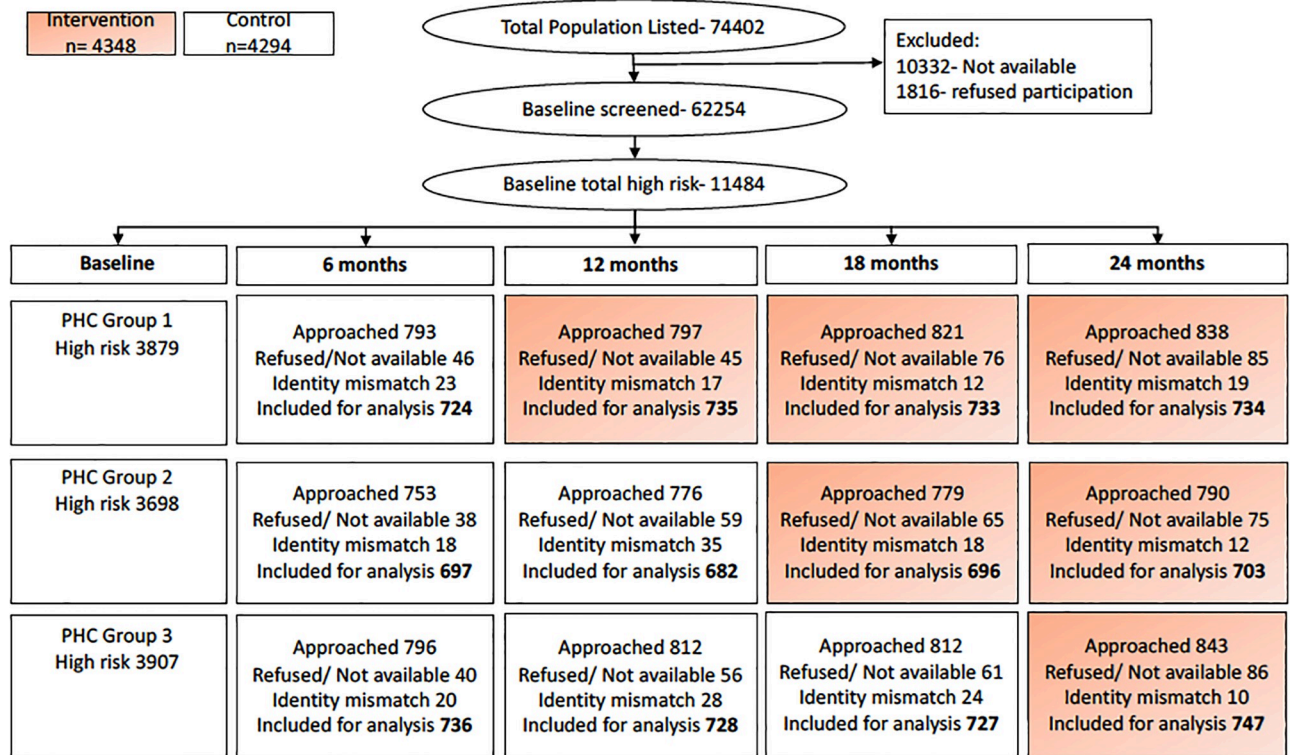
Intervention
n= 4348

Control
n=4294

Total Population Listed- 74402

Excluded:
10332- Not available
1816- refused participation

Baseline screened- 62254

Baseline total high risk- 11484

| Baseline | 6 months | 12 months | 18 months | 24 months |
|---|---|---|---|---|
| PHC Group 1 High risk 3879 | Approached 793 Refused/Not available 46 Identity mismatch 23 Included for analysis **724** | Approached 797 Refused/ Not available 45 Identity mismatch 17 Included for analysis **735** | Approached 821 Refused/ Not available 76 Identity mismatch 12 Included for analysis **733** | Approached 838 Refused/ Not available 85 Identity mismatch 19 Included for analysis **734** |
| PHC Group 2 High risk 3698 | Approached 753 Refused/ Not available 38 Identity mismatch 18 Included for analysis **697** | Approached 776 Refused/ Not available 59 Identity mismatch 35 Included for analysis **682** | Approached 779 Refused/ Not available 65 Identity mismatch 18 Included for analysis **696** | Approached 790 Refused/ Not available 75 Identity mismatch 12 Included for analysis **703** |
| PHC Group 3 High risk 3907 | Approached 796 Refused/ Not available 40 Identity mismatch 20 Included for analysis **736** | Approached 812 Refused/ Not available 56 Identity mismatch 28 Included for analysis **728** | Approached 812 Refused/ Not available 61 Identity mismatch 24 Included for analysis **727** | Approached 843 Refused/ Not available 86 Identity mismatch 10 Included for analysis **747** |